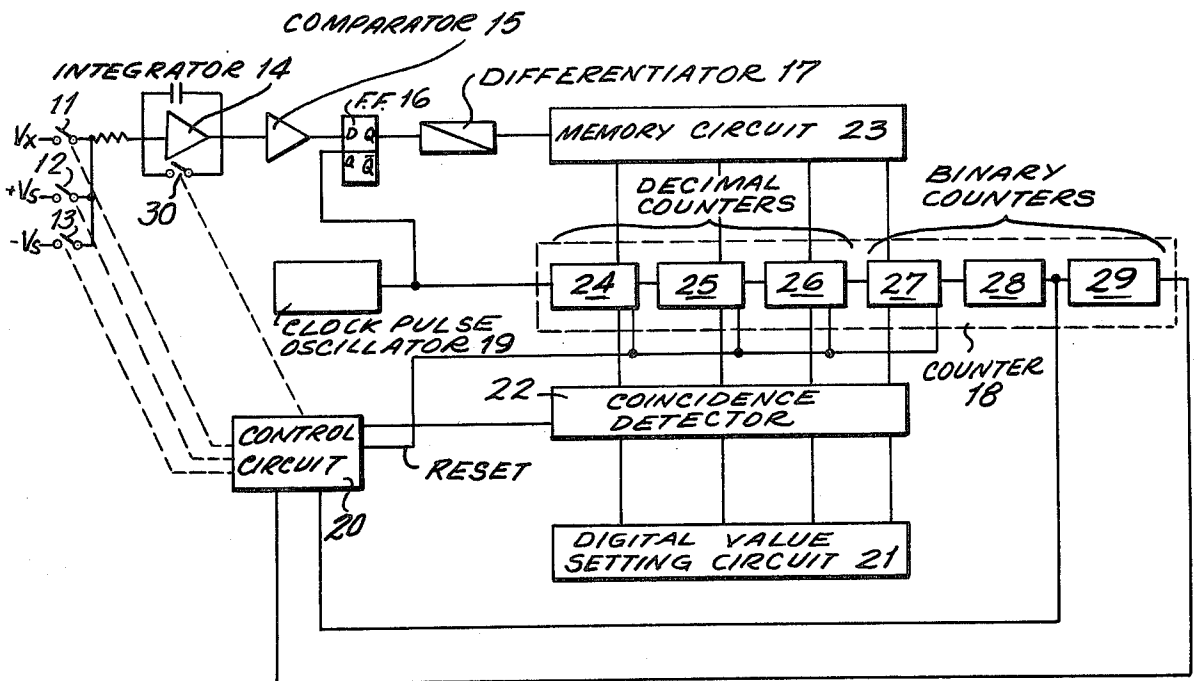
COMPARATOR 15
INTEGRATOR 14
DIFFERENTIATOR 17
11
$V_X$
12
$+V_S$
13
$-V_S$
30
F.F. 16
D Q
R $\bar{Q}$
MEMORY CIRCUIT 23
DECIMAL COUNTERS
BINARY COUNTERS
24
25
26
27
28
29
CLOCK PULSE OSCILLATOR 19
COUNTER 18
22
COINCIDENCE DETECTOR
CONTROL CIRCUIT
RESET
20
DIGITAL VALUE SETTING CIRCUIT 21